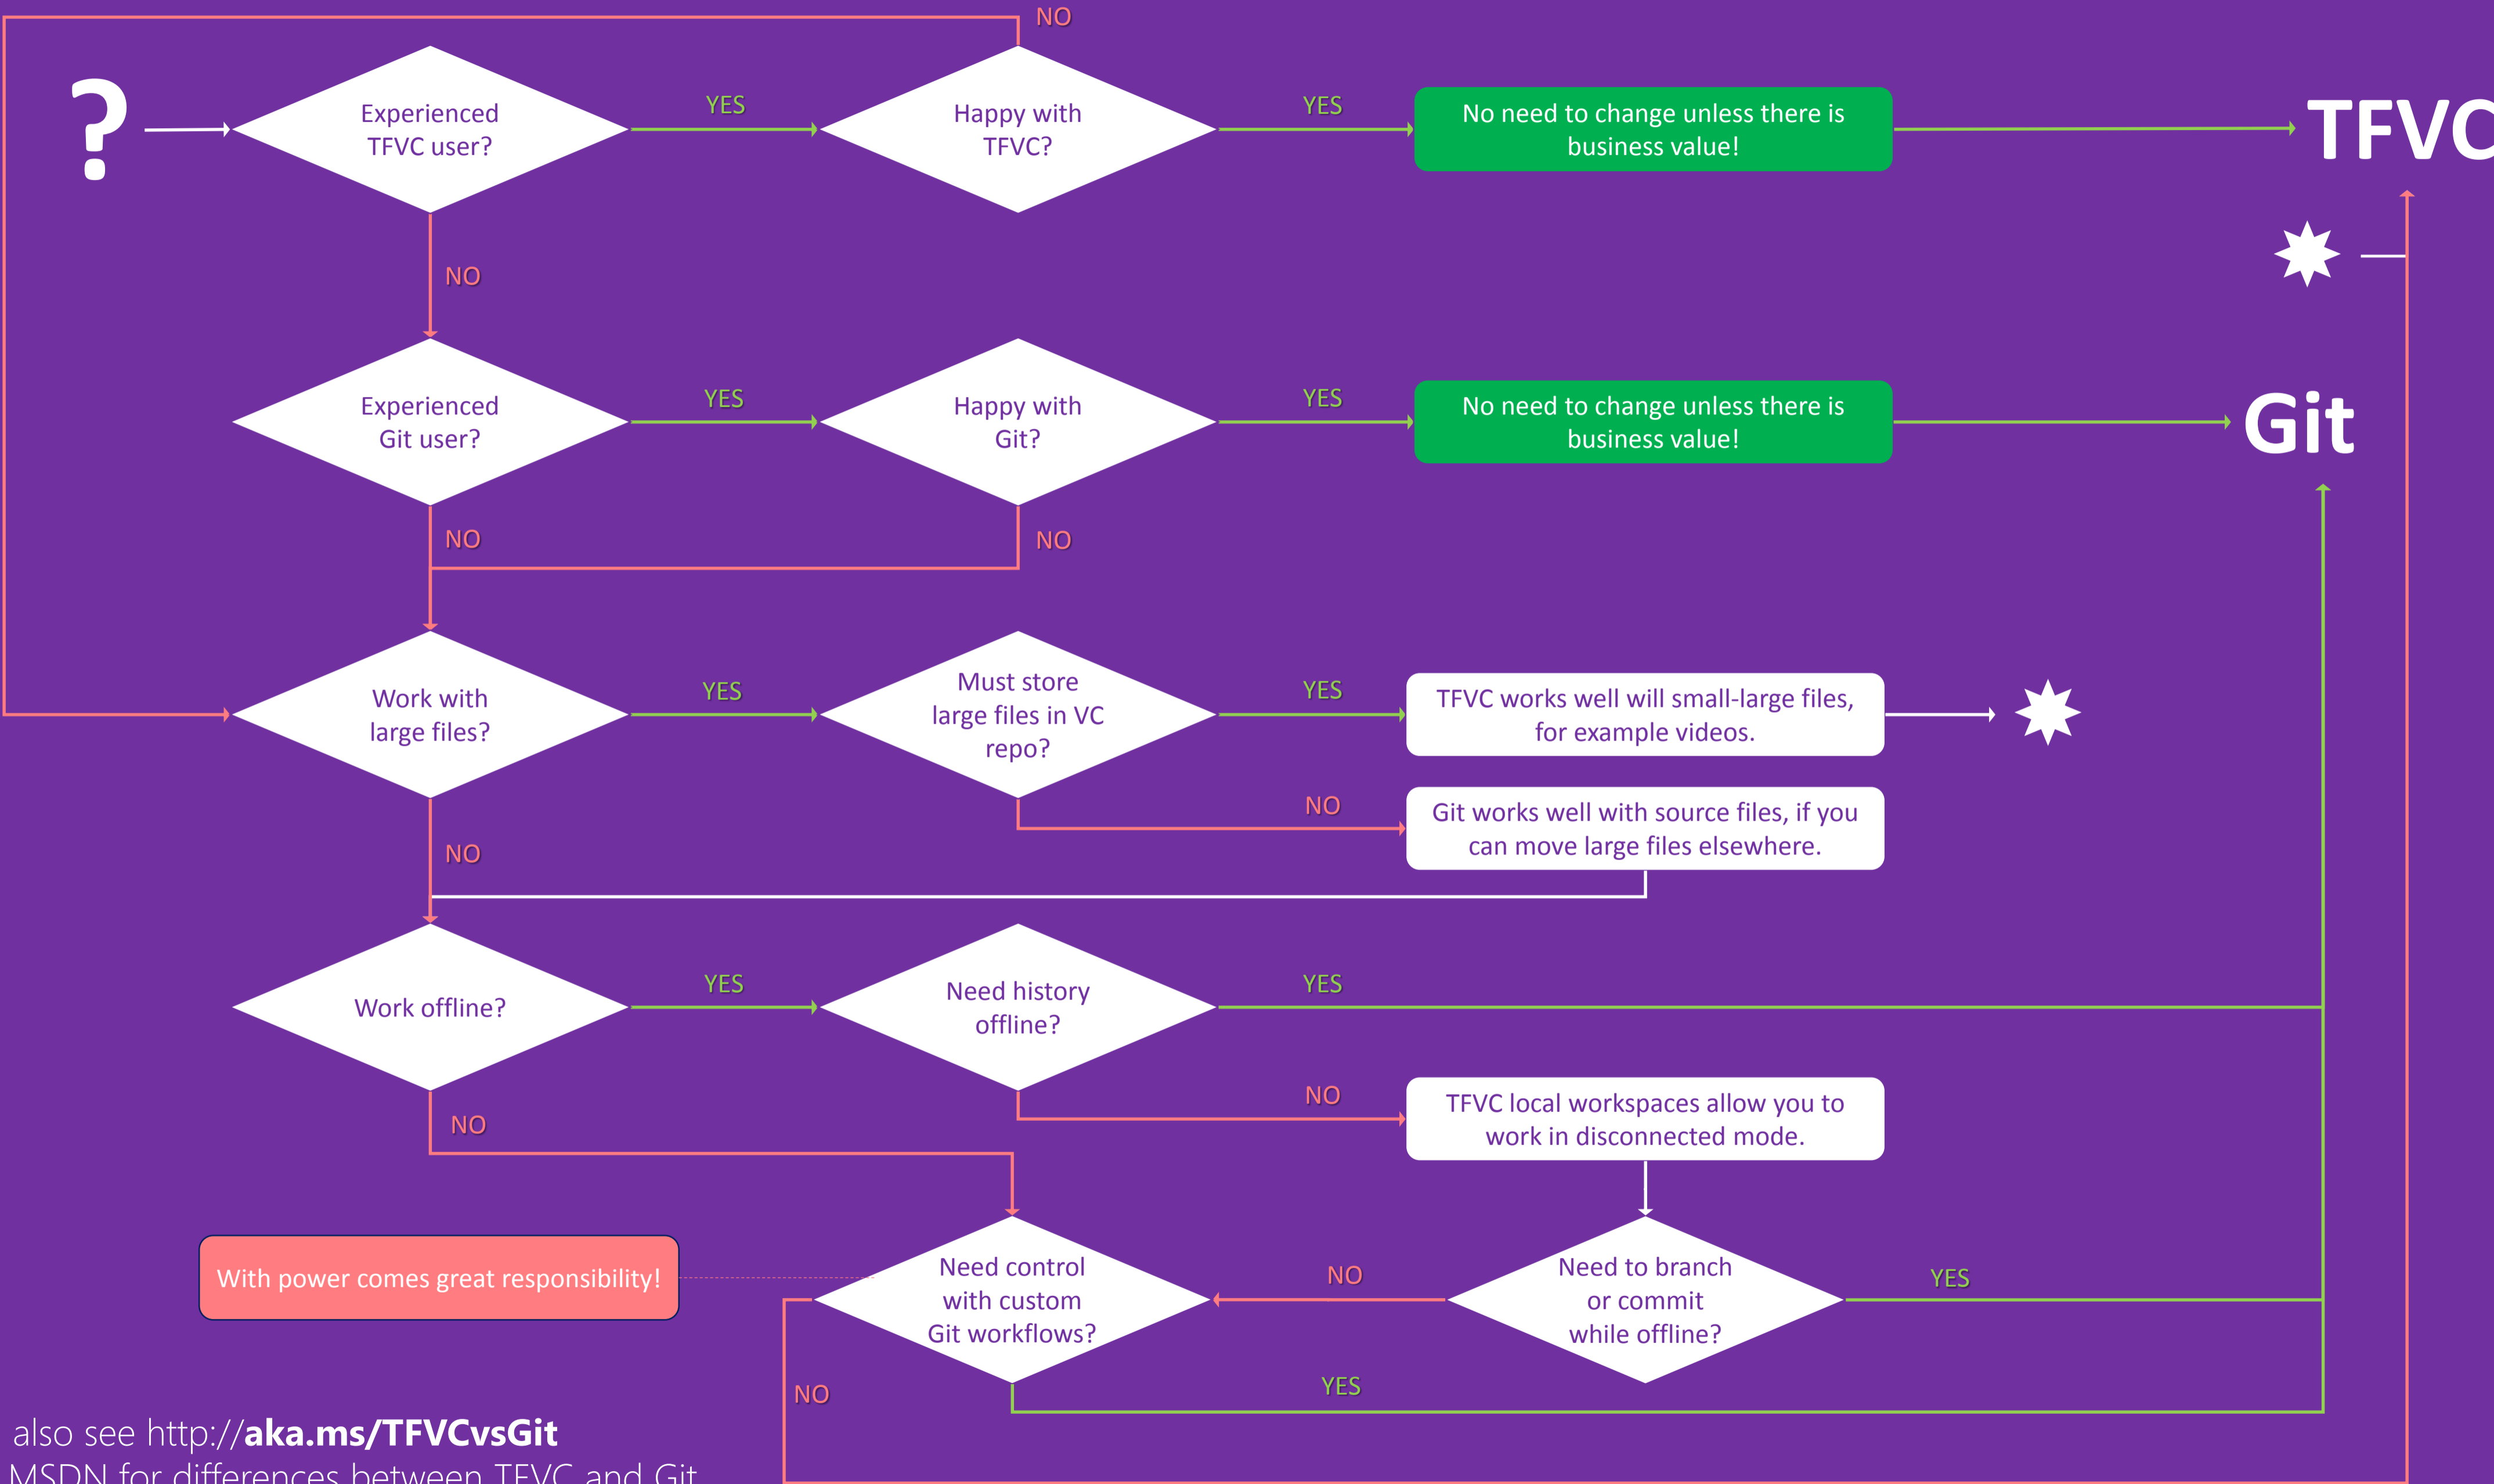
NO

?

Experienced TFVC user?

YES

Happy with TFVC?

YES

No need to change unless there is business value!

TFVC

NO

Experienced Git user?

YES

Happy with Git?

YES

No need to change unless there is business value!

Git

NO

NO

Work with large files?

YES

Must store large files in VC repo?

YES

TFVC works well will small-large files, for example videos.

NO

Git works well with source files, if you can move large files elsewhere.

NO

Work offline?

YES

Need history offline?

YES

NO

TFVC local workspaces allow you to work in disconnected mode.

NO

With power comes great responsibility!

Need control with custom Git workflows?

NO

Need to branch or commit while offline?

YES

NO

YES

also see http://**aka.ms/TFVCvsGit**

MSDN for differences between TFVC and Git